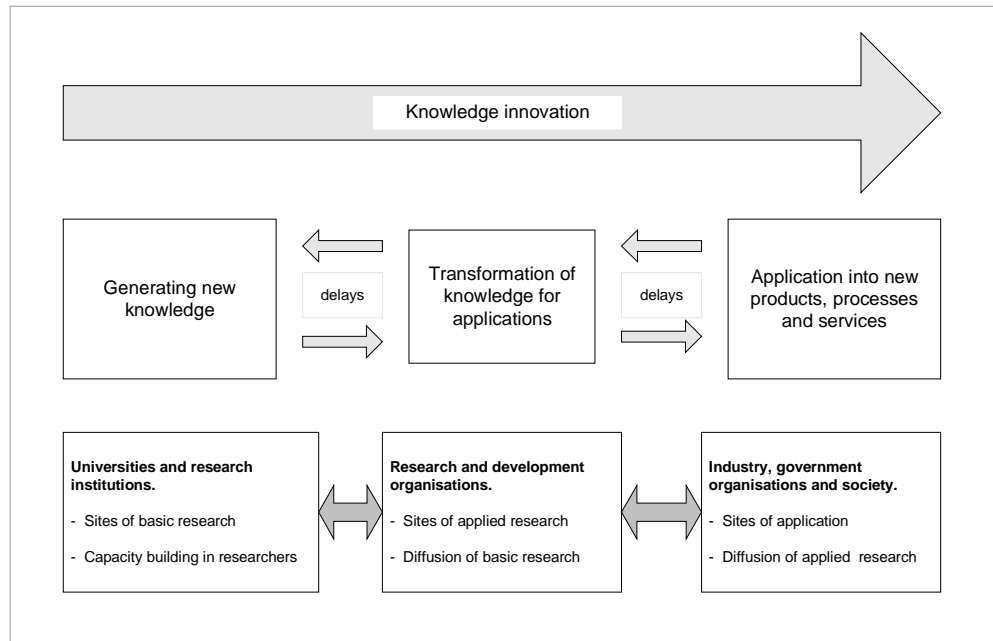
Knowledge innovation

Generating new knowledge

delays

Transformation of knowledge for applications

delays

Application into new products, processes and services

**Universities and research institutions.**

- Sites of basic research

- Capacity building in researchers

**Research and development organisations.**

- Sites of applied research

- Diffusion of basic research

**Industry, government organisations and society.**

- Sites of application

- Diffusion of applied research